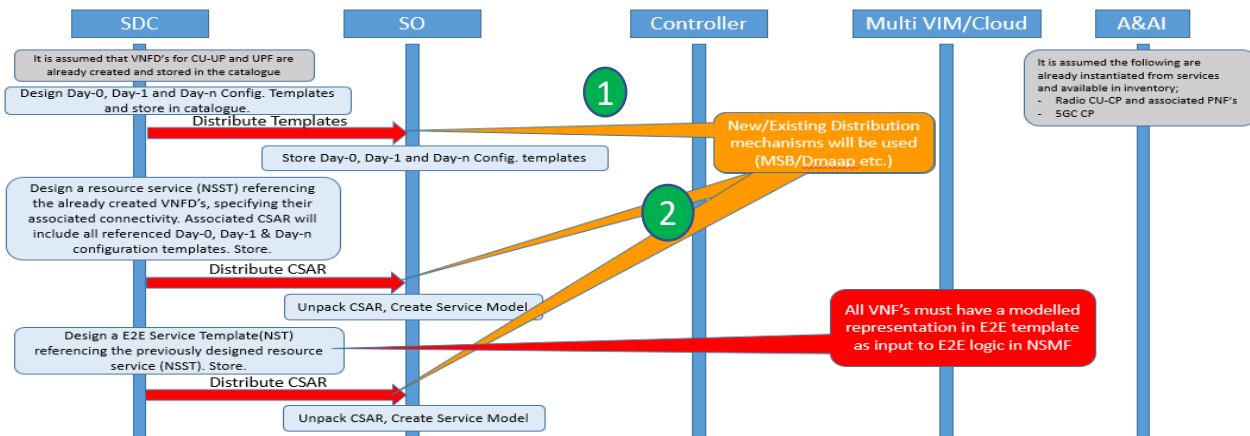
SDC

SO

Controller

Multi VIM/Cloud

A&AI

It is assumed that VNFD's for CU-UP and UPF are already created and stored in the catalogue

Design Day-0, Day-1 and Day-n Config. Templates and store in catalogue.

1

It is assumed the following are already instantiated from services and available in inventory;
- Radio CU-CP and associated PNF's
- 5GC CP

Distribute Templates

New/Existing Distribution mechanisms will be used (MSB/Dmaap etc.)

Store Day-0, Day-1 and Day-n Config. templates

Design a resource service (NSST) referencing the already created VNFD's, specifying their associated connectivity. Associated CSAR will include all referenced Day-0, Day-1 & Day-n configuration templates. Store.

2

Distribute CSAR

Unpack CSAR, Create Service Model

All VNF's must have a modelled representation in E2E template as input to E2E logic in NSMF

Design a E2E Service Template(NST) referencing the previously designed resource service (NSST). Store.

Distribute CSAR

Unpack CSAR, Create Service Model